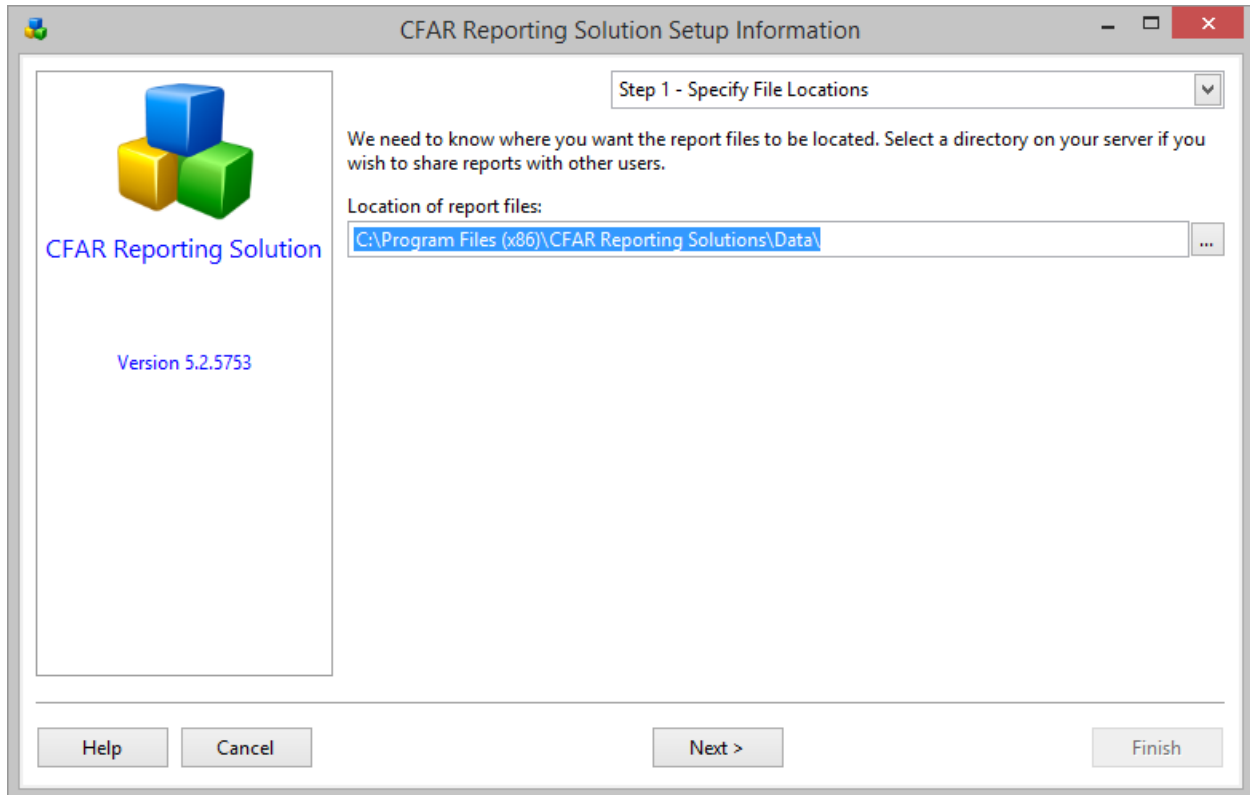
CFAR Reporting Solution Setup Information

CFAR Reporting Solution

Version 5.2.5753

Step 1 - Specify File Locations

We need to know where you want the report files to be located. Select a directory on your server if you wish to share reports with other users.

Location of report files:

C:\Program Files (x86)\CFAR Reporting Solutions\Data\

...

Help

Cancel

Next >

Finish